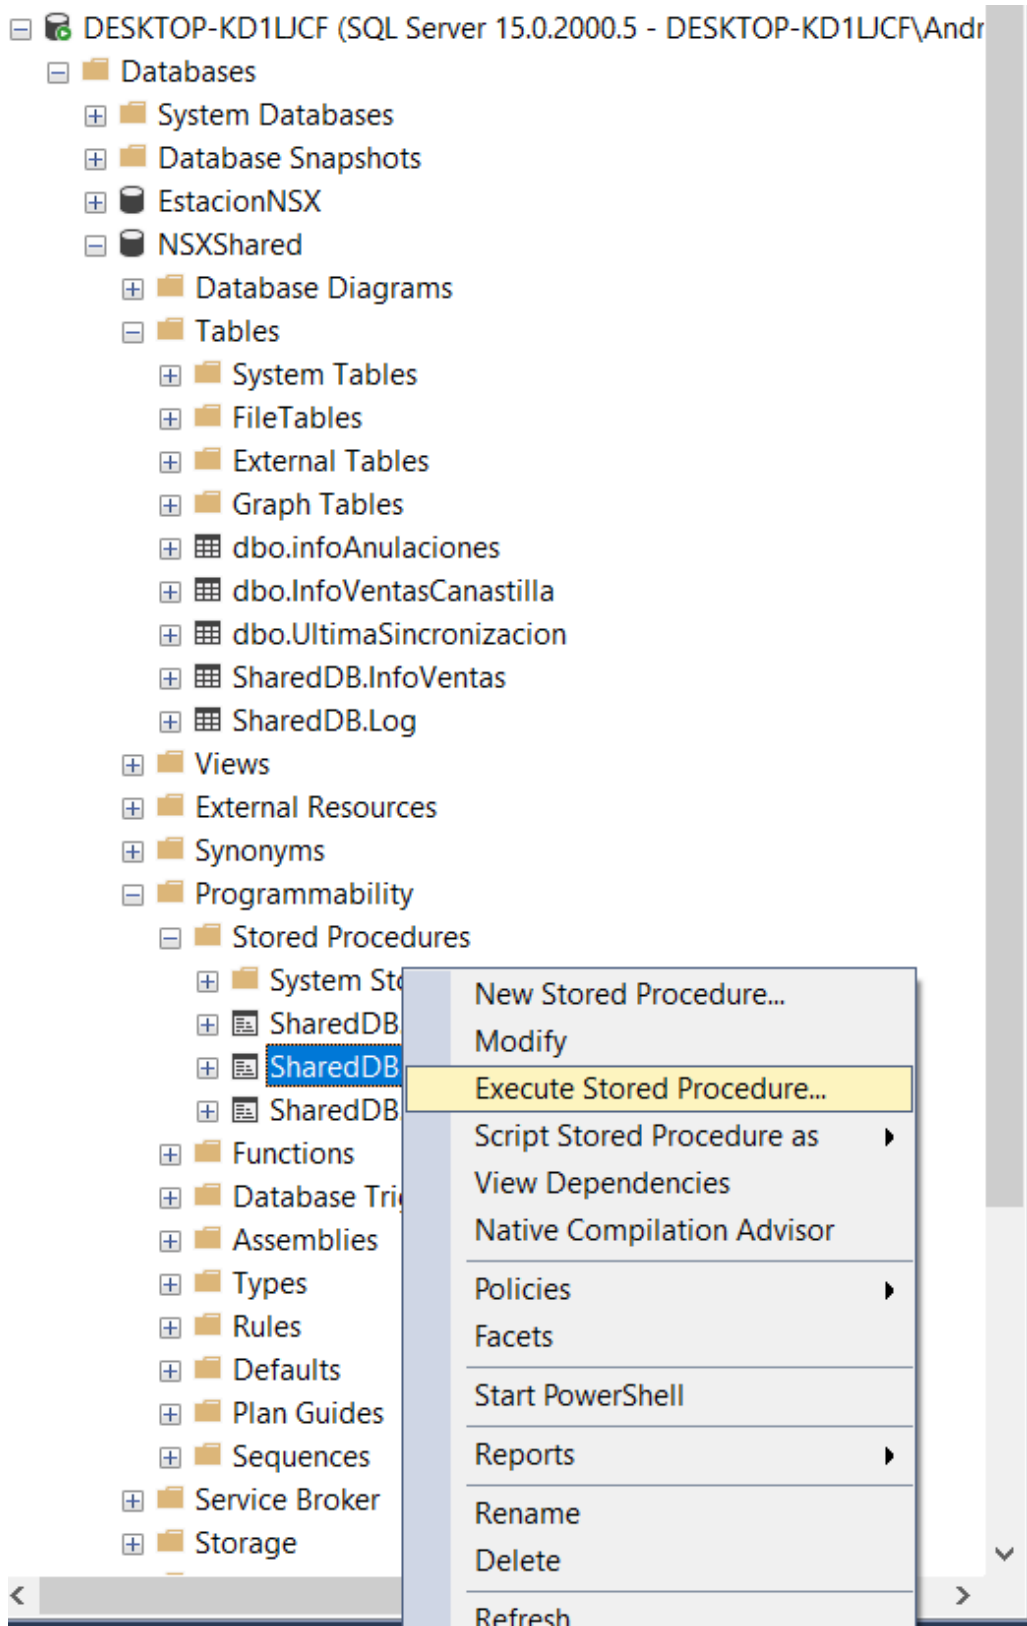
DESKTOP-KD1LJCF (SQL Server 15.0.2000.5 - DESKTOP-KD1LJCF\Andr
Databases
System Databases
Database Snapshots
EstacionNSX
NSXShared
Database Diagrams
Tables
System Tables
FileTables
External Tables
Graph Tables
dbo.infoAnulaciones
dbo.InfoVentasCanastilla
dbo.UltimaSincronizacion
SharedDB.InfoVentas
SharedDB.Log
Views
External Resources
Synonyms
Programmability
Stored Procedures
System St
SharedDB
SharedDB
SharedDB
Functions
Database Tri
Assemblies
Types
Rules
Defaults
Plan Guides
Sequences
Service Broker
Storage

New Stored Procedure...
Modify
Execute Stored Procedure...
Script Stored Procedure as
View Dependencies
Native Compilation Advisor
Policies
Facets
Start PowerShell
Reports
Rename
Delete
Refresh